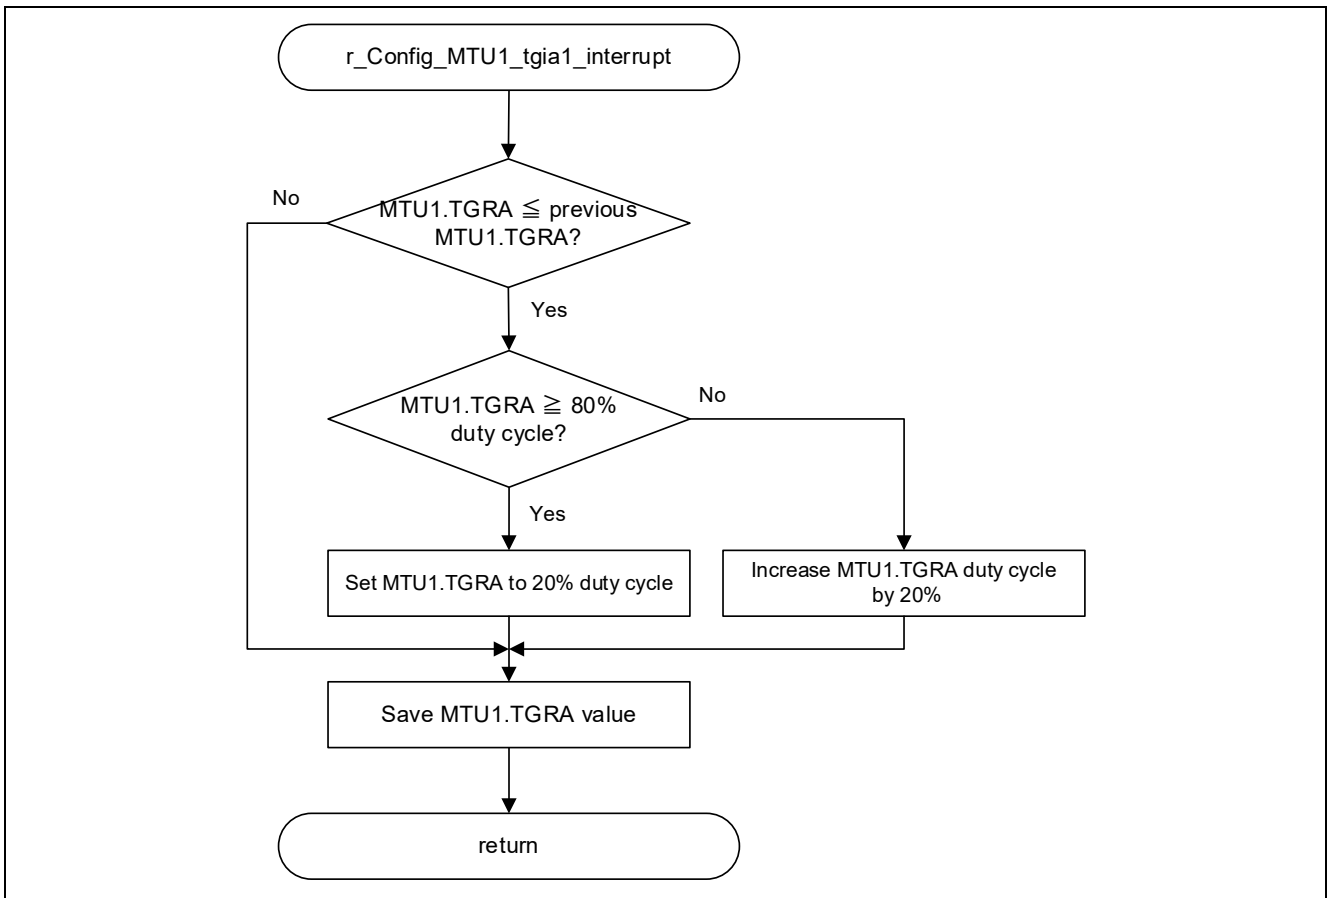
r_Config_MTU1_tgia1_interrupt

No

MTU1.TGRA ≦ previous MTU1.TGRA?

Yes

MTU1.TGRA ≧ 80% duty cycle?

No

Yes

Set MTU1.TGRA to 20% duty cycle

Increase MTU1.TGRA duty cycle by 20%

Save MTU1.TGRA value

return